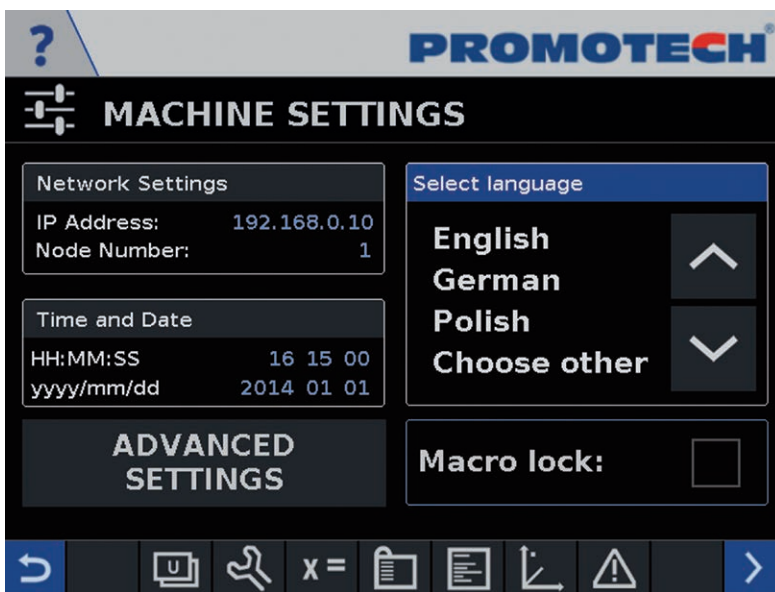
?

PROMOTECH

MACHINE SETTINGS

Network Settings
IP Address: 192.168.0.10
Node Number: 1

Time and Date
HH:MM:SS 16 15 00
yyyy/mm/dd 2014 01 01

ADVANCED SETTINGS

Select language
English
German
Polish
Choose other

Macro lock:

U

x =